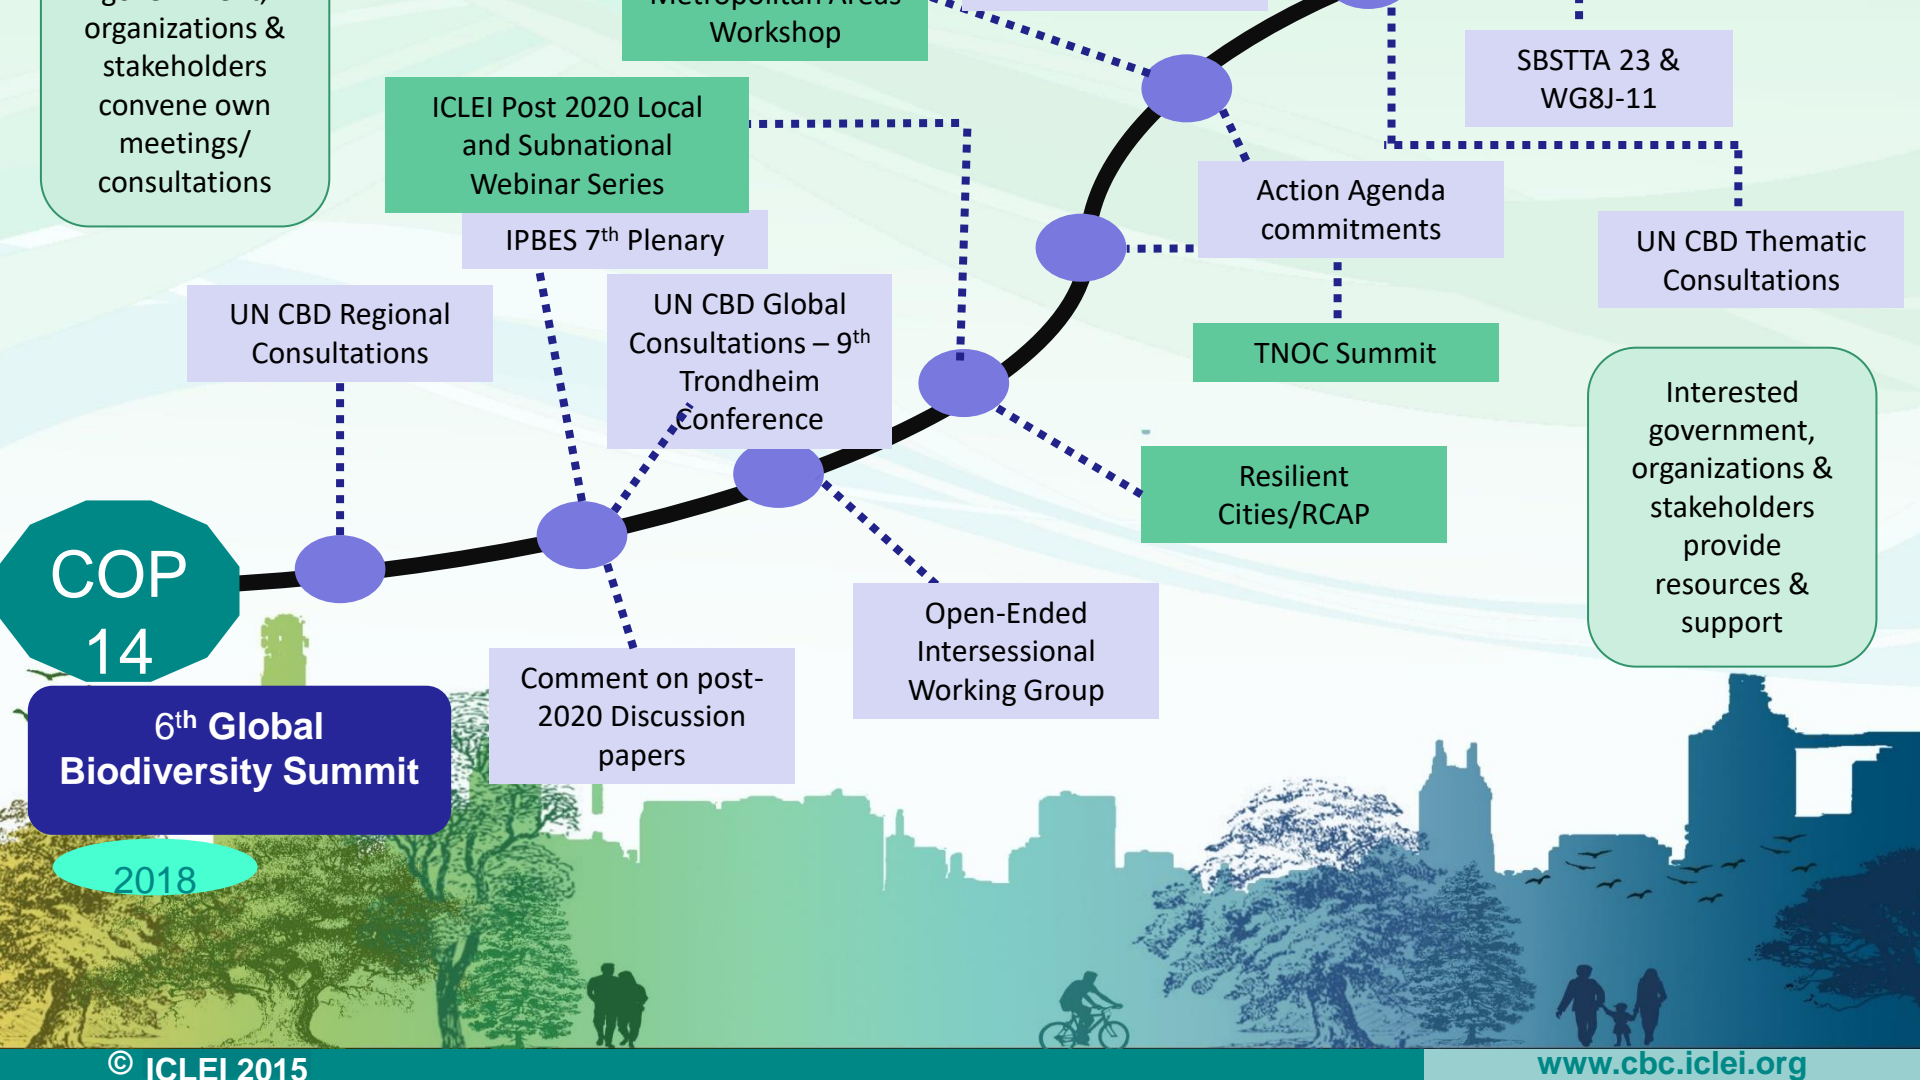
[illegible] organizations & stakeholders convene own meetings/ consultations

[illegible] Workshop

ICLEI Post 2020 Local and Subnational Webinar Series

IPBES 7$^{th}$ Plenary

SBSTTA 23 & WG8J-11

Action Agenda commitments

UN CBD Thematic Consultations

UN CBD Regional Consultations

UN CBD Global Consultations – 9$^{th}$ Trondheim Conference

TNOC Summit

Resilient Cities/RCAP

Interested government, organizations & stakeholders provide resources & support

COP 14

6$^{th}$ Global Biodiversity Summit

2018

Comment on post-2020 Discussion papers

Open-Ended Intersessional Working Group

© ICLEI 2015

www.cbc.iclei.org